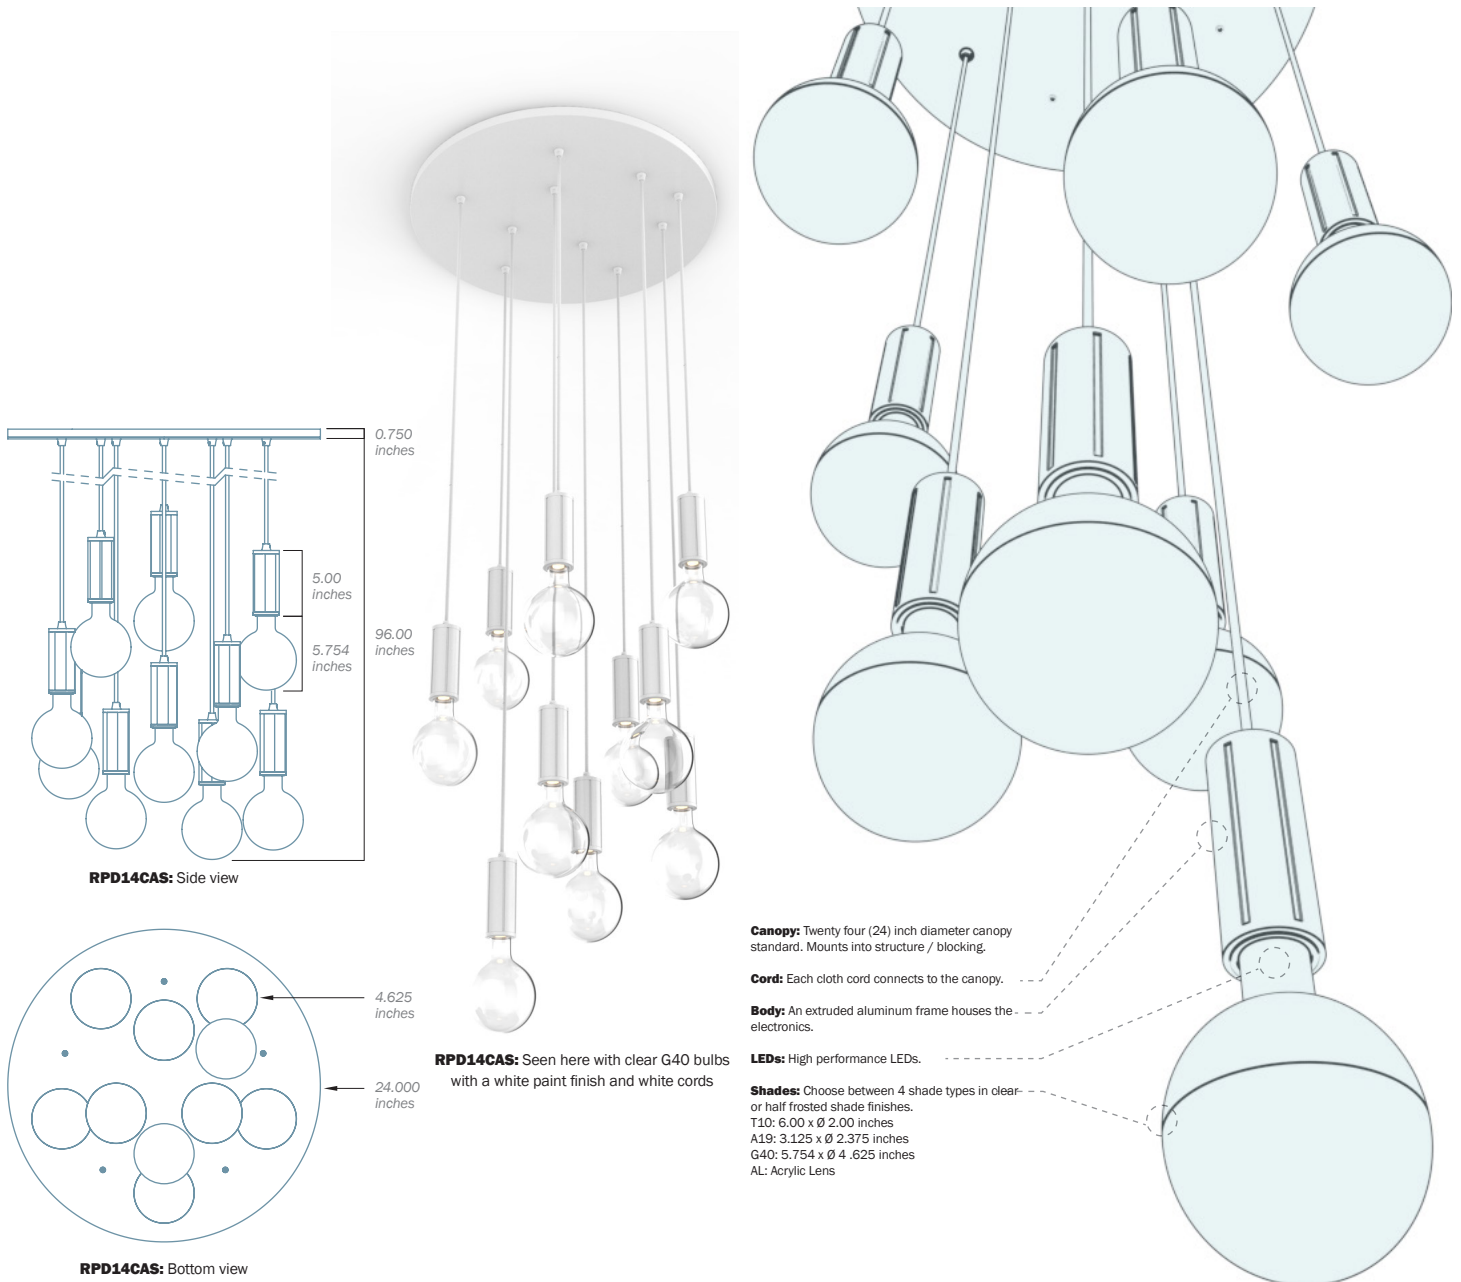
0.750
inches

5.00
inches

96.00
inches

5.754
inches

**RPD14CAS:** Side view

4.625
inches

24.000
inches

**RPD14CAS:** Bottom view

**RPD14CAS:** Seen here with clear G40 bulbs with a white paint finish and white cords

**Canopy:** Twenty four (24) inch diameter canopy standard. Mounts into structure / blocking.

**Cord:** Each cloth cord connects to the canopy.

**Body:** An extruded aluminum frame houses the electronics.

**LEDs:** High performance LEDs.

**Shades:** Choose between 4 shade types in clear or half frosted shade finishes.
T10: 6.00 x Ø 2.00 inches
A19: 3.125 x Ø 2.375 inches
G40: 5.754 x Ø 4 .625 inches
AL: Acrylic Lens